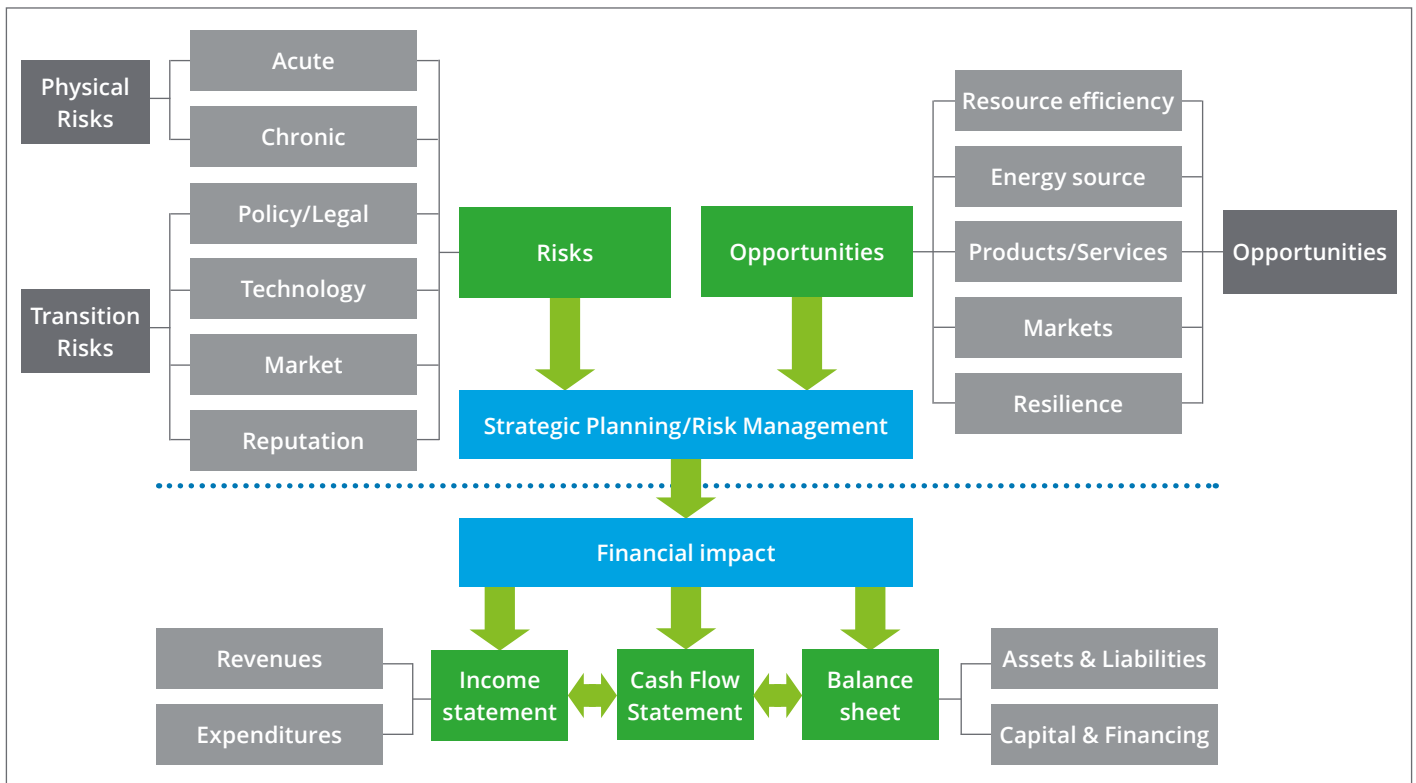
Physical Risks

Acute

Chronic

Transition Risks

Policy/Legal

Technology

Market

Reputation

Risks

Opportunities

Resource efficiency

Energy source

Products/Services

Markets

Resilience

Opportunities

Strategic Planning/Risk Management

Financial impact

Revenues

Expenditures

Income statement

Cash Flow Statement

Balance sheet

Assets & Liabilities

Capital & Financing